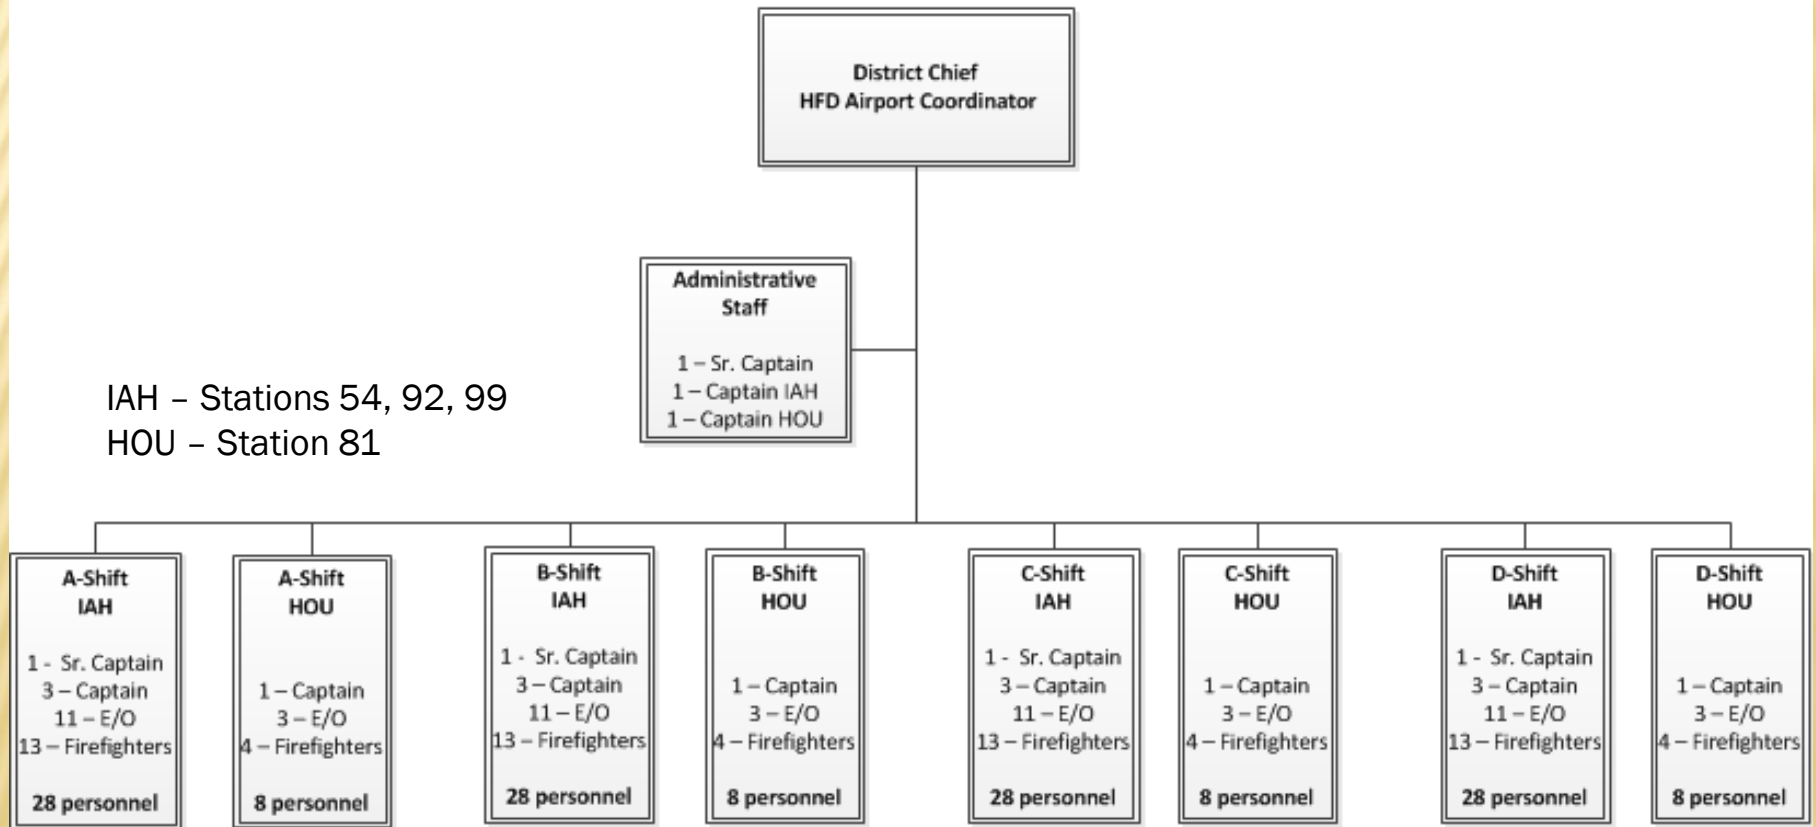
District Chief
HFD Airport Coordinator

Administrative Staff

1 – Sr. Captain
1 – Captain IAH
1 – Captain HOU

IAH – Stations 54, 92, 99
HOU – Station 81

A-Shift
IAH

1 - Sr. Captain
3 – Captain
11 – E/O
13 – Firefighters

28 personnel

A-Shift
HOU

1 – Captain
3 – E/O
4 – Firefighters

8 personnel

B-Shift
IAH

1 - Sr. Captain
3 – Captain
11 – E/O
13 – Firefighters

28 personnel

B-Shift
HOU

1 – Captain
3 – E/O
4 – Firefighters

8 personnel

C-Shift
IAH

1 - Sr. Captain
3 – Captain
11 – E/O
13 – Firefighters

28 personnel

C-Shift
HOU

1 – Captain
3 – E/O
4 – Firefighters

8 personnel

D-Shift
IAH

1 - Sr. Captain
3 – Captain
11 – E/O
13 – Firefighters

28 personnel

D-Shift
HOU

1 – Captain
3 – E/O
4 – Firefighters

8 personnel